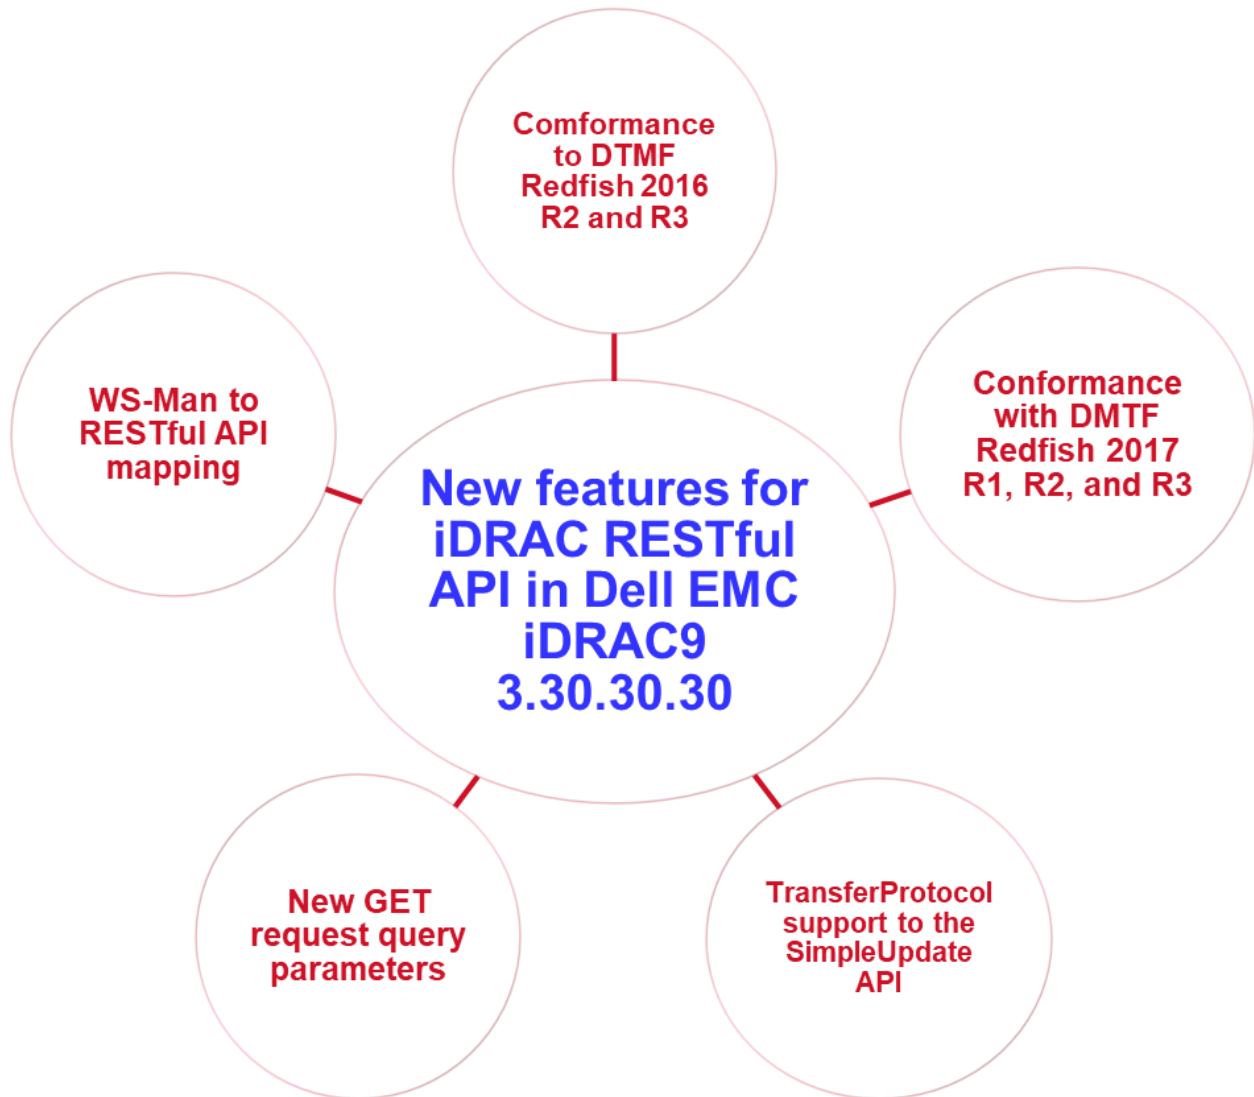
Comformance to DTMF Redfish 2016 R2 and R3

WS-Man to RESTful API mapping

New features for iDRAC RESTful API in Dell EMC iDRAC9 3.30.30.30

Conformance with DMTF Redfish 2017 R1, R2, and R3

New GET request query parameters

TransferProtocol support to the SimpleUpdate API